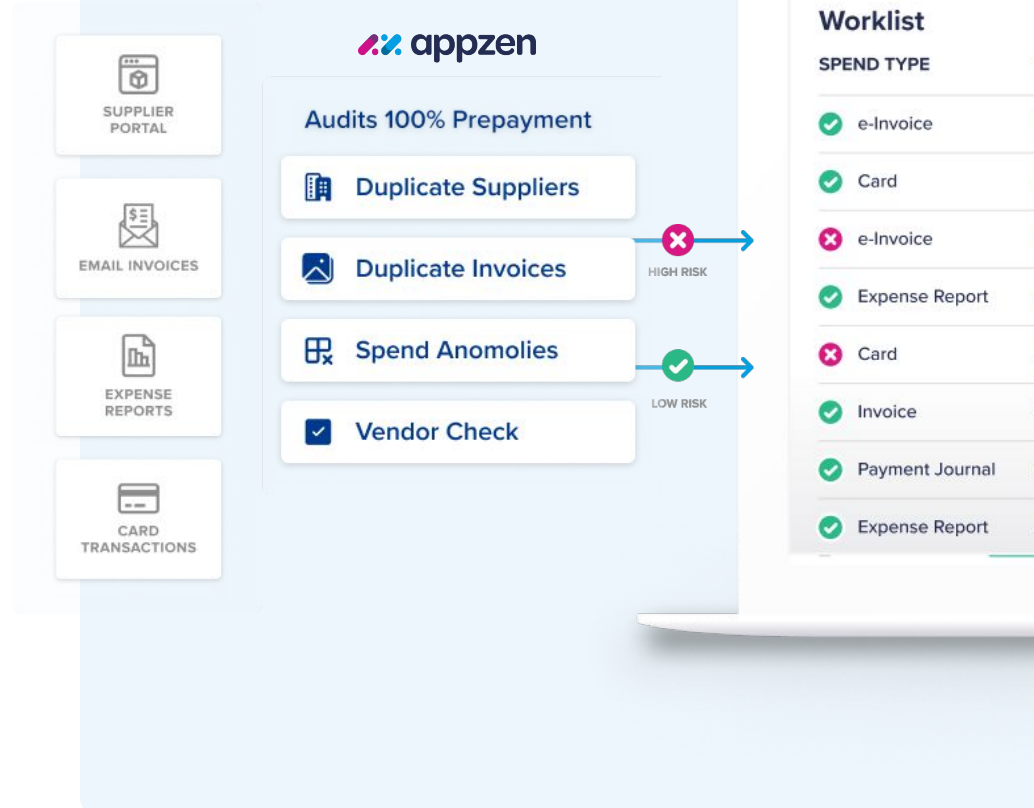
SUPPLIER PORTAL

EMAIL INVOICES

EXPENSE REPORTS

CARD TRANSACTIONS

appzen

Audits 100% Prepayment

Duplicate Suppliers

Duplicate Invoices

Spend Anomolies

Vendor Check

HIGH RISK

LOW RISK

Worklist

SPEND TYPE

e-Invoice

Card

e-Invoice

Expense Report

Card

Invoice

Payment Journal

Expense Report